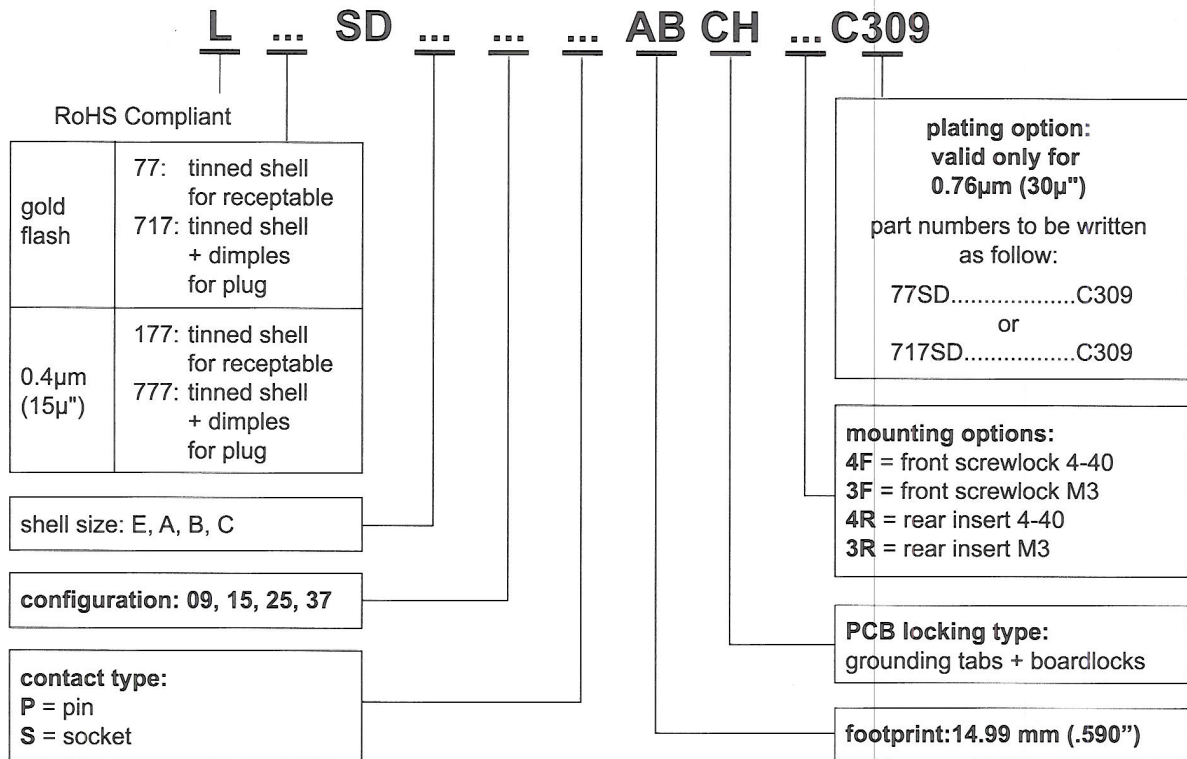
L ... SD ... ... ... AB CH ... C309

RoHS Compliant

| gold flash | 77: tinned shell for receptable<br>717: tinned shell + dimples for plug |
|---|---|
| 0.4µm (15µ") | 177: tinned shell for receptable<br>777: tinned shell + dimples for plug |

shell size: E, A, B, C

**configuration: 09, 15, 25, 37**

**contact type:**
**P** = pin
**S** = socket

**plating option: valid only for 0.76µm (30µ")**
part numbers to be written as follow:
77SD..................C309
or
717SD.................C309

**mounting options:**
**4F** = front screwlock 4-40
**3F** = front screwlock M3
**4R** = rear insert 4-40
**3R** = rear insert M3

**PCB locking type:**
grounding tabs + boardlocks

**footprint:14.99 mm (.590")**